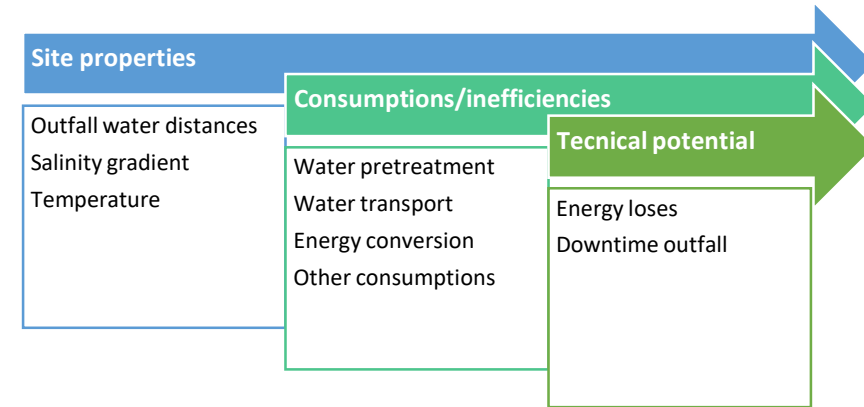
Site properties

Outfall water distances
Salinity gradient
Temperature

Consumptions/inefficiencies

Water pretreatment
Water transport
Energy conversion
Other consumptions

Tecnical potential

Energy loses
Downtime outfall